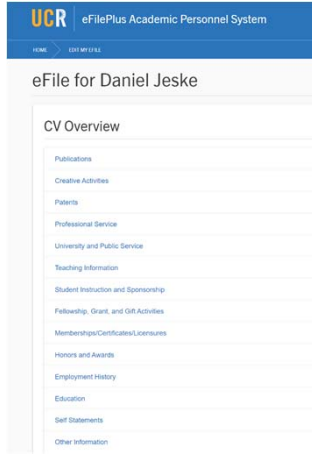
UCR | eFilePlus Academic Personnel System

HOME > EDIT MY EFILE

eFile for Daniel Jeske

CV Overview

Publications

Creative Activities

Patents

Professional Service

University and Public Service

Teaching Information

Student Instruction and Sponsorship

Fellowship, Grant, and Gift Activities

Memberships/Certificates/Licensures

Honors and Awards

Employment History

Education

Self Statements

Other Information